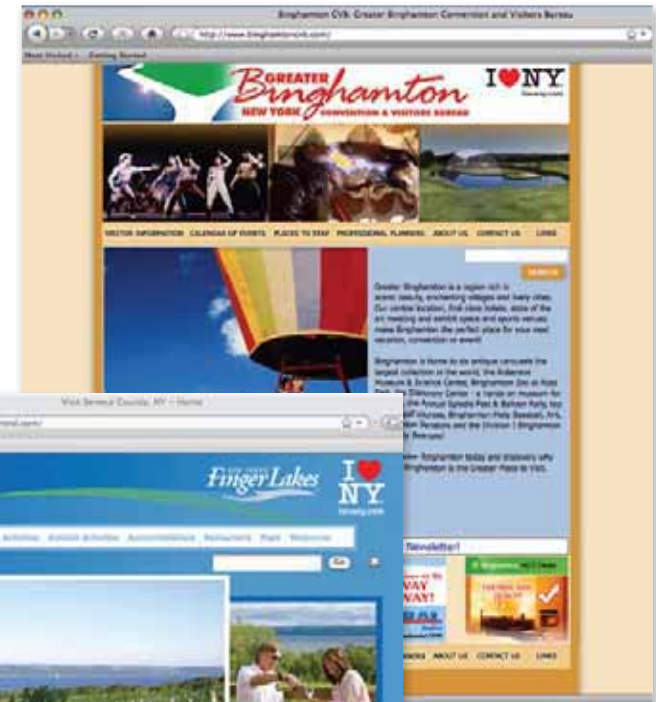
Binghamton CVB: Greater Binghamton Convention and Visitors Bureau

http://www.binghamtoncvb.com/

Most Visited Getting Started

GREATER Binghamton NEW YORK CONVENTION & VISITORS BUREAU

I ❤ NY

VISITOR INFORMATION CALENDAR OF EVENTS PLACES TO STAY PROFESSIONAL PLANNERS ABOUT US CONTACT US LINKS

SEARCH

Greater Binghamton is a region rich in scenic beauty, enchanting villages and lively cities. Our central location, first class hotels, state of the art meeting and exhibit space and sports venues make Binghamton the perfect place for your next vacation, convention or event!

Binghamton is home to six antique carousels the largest collection in the world, the Roberson Museum & Science Center, Binghamton Zoo at Ross Park, the Discovery Center - a hands on museum for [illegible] the Annual Spiedie Fest & Balloon Rally, top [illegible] courses, Binghamton Mets Baseball, Arts, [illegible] Senators and the Division I Binghamton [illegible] Bearcats!

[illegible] Binghamton today and discover why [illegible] Binghamton is the Greater Place to Visit.

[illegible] Newsletter!

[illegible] AWAY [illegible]

ABOUT US CONTACT US LINKS

Visit Seneca County, NY - Home

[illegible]

FINGER LAKES

I ❤ NY

Activities Activities Accommodations Restaurants Plan Welcome

Go